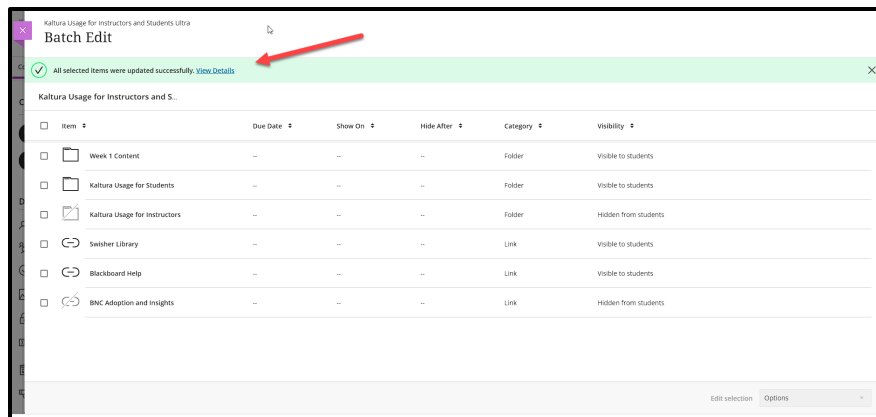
Kaltura Usage for Instructors and Students Ultra

Batch Edit

All selected items were updated successfully. View Details

Kaltura Usage for Instructors and S...

| Item | Due Date | Show On | Hide After | Category | Visibility |
|---|---|---|---|---|---|
| Week 1 Content | -- | -- | -- | Folder | Visible to students |
| Kaltura Usage for Students | -- | -- | -- | Folder | Visible to students |
| Kaltura Usage for Instructors | -- | -- | -- | Folder | Hidden from students |
| Swisher Library | -- | -- | -- | Link | Visible to students |
| Blackboard Help | -- | -- | -- | Link | Visible to students |
| BNC Adoption and Insights | -- | -- | -- | Link | Hidden from students |

Edit selection Options